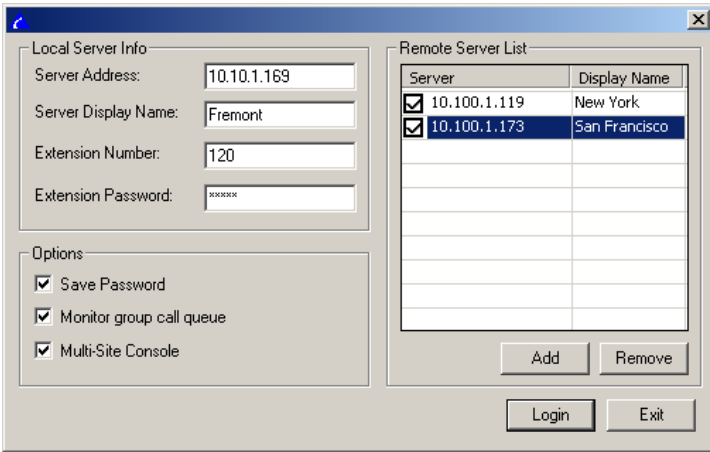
Local Server Info

Server Address: 10.10.1.169

Server Display Name: Fremont

Extension Number: 120

Extension Password: *****

Options

Save Password

Monitor group call queue

Multi-Site Console

Remote Server List

| Server | Display Name |
|---|---|
| 10.100.1.119 | New York |
| 10.100.1.173 | San Francisco |

Add

Remove

Login

Exit